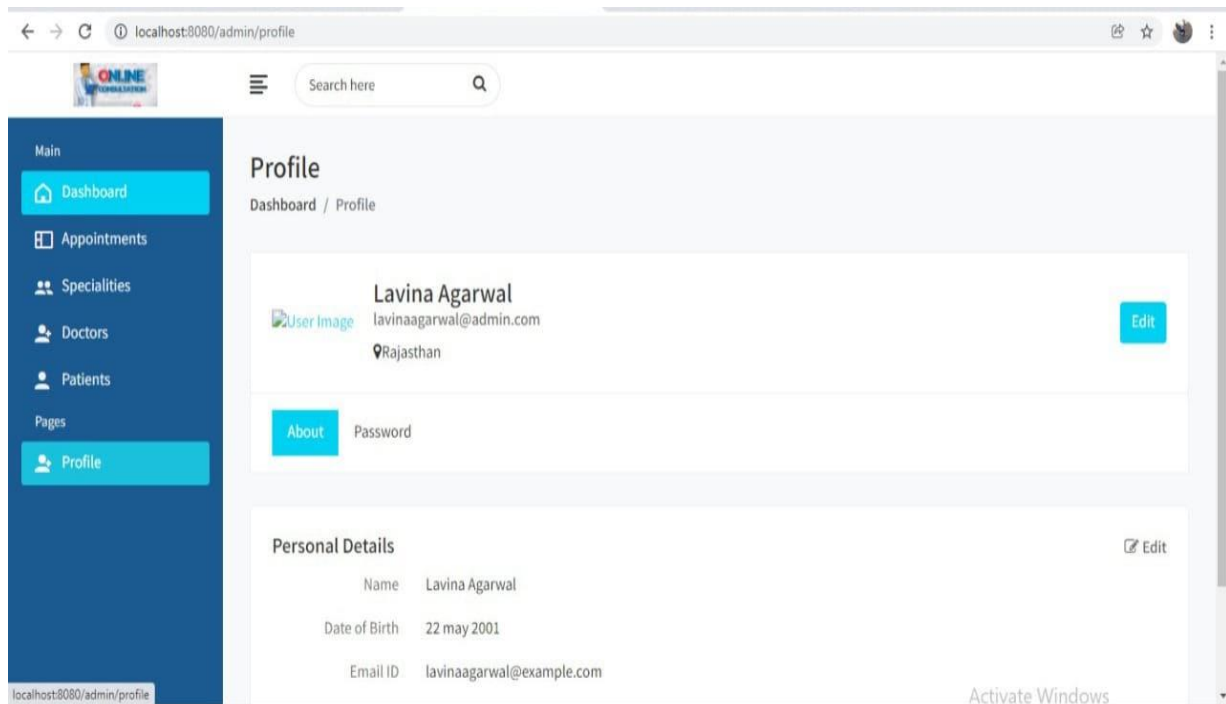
localhost:8080/admin/profile

ONLINE CONSULTATION

Search here

Main

Dashboard

Appointments

Specialities

Doctors

Patients

Pages

Profile

Profile

Dashboard / Profile

User Image

Lavina Agarwal

lavinaagarwal@admin.com

Rajasthan

Edit

About

Password

Personal Details

Edit

| | |
|---|---|
| Name | Lavina Agarwal |
| Date of Birth | 22 may 2001 |
| Email ID | lavinaagarwal@example.com |

localhost:8080/admin/profile

Activate Windows